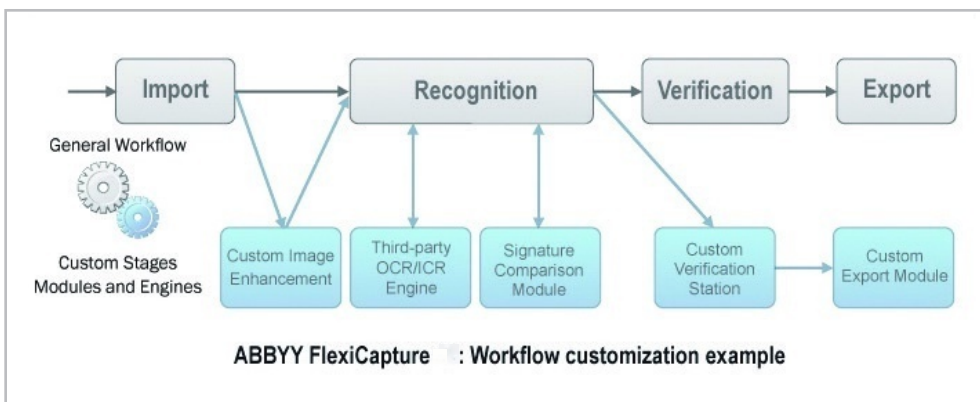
Import

Recognition

Verification

Export

General Workflow

Custom Stages Modules and Engines

Custom Image Enhancement

Third-party OCR/ICR Engine

Signature Comparison Module

Custom Verification Station

Custom Export Module

ABBYY FlexiCapture : Workflow customization example